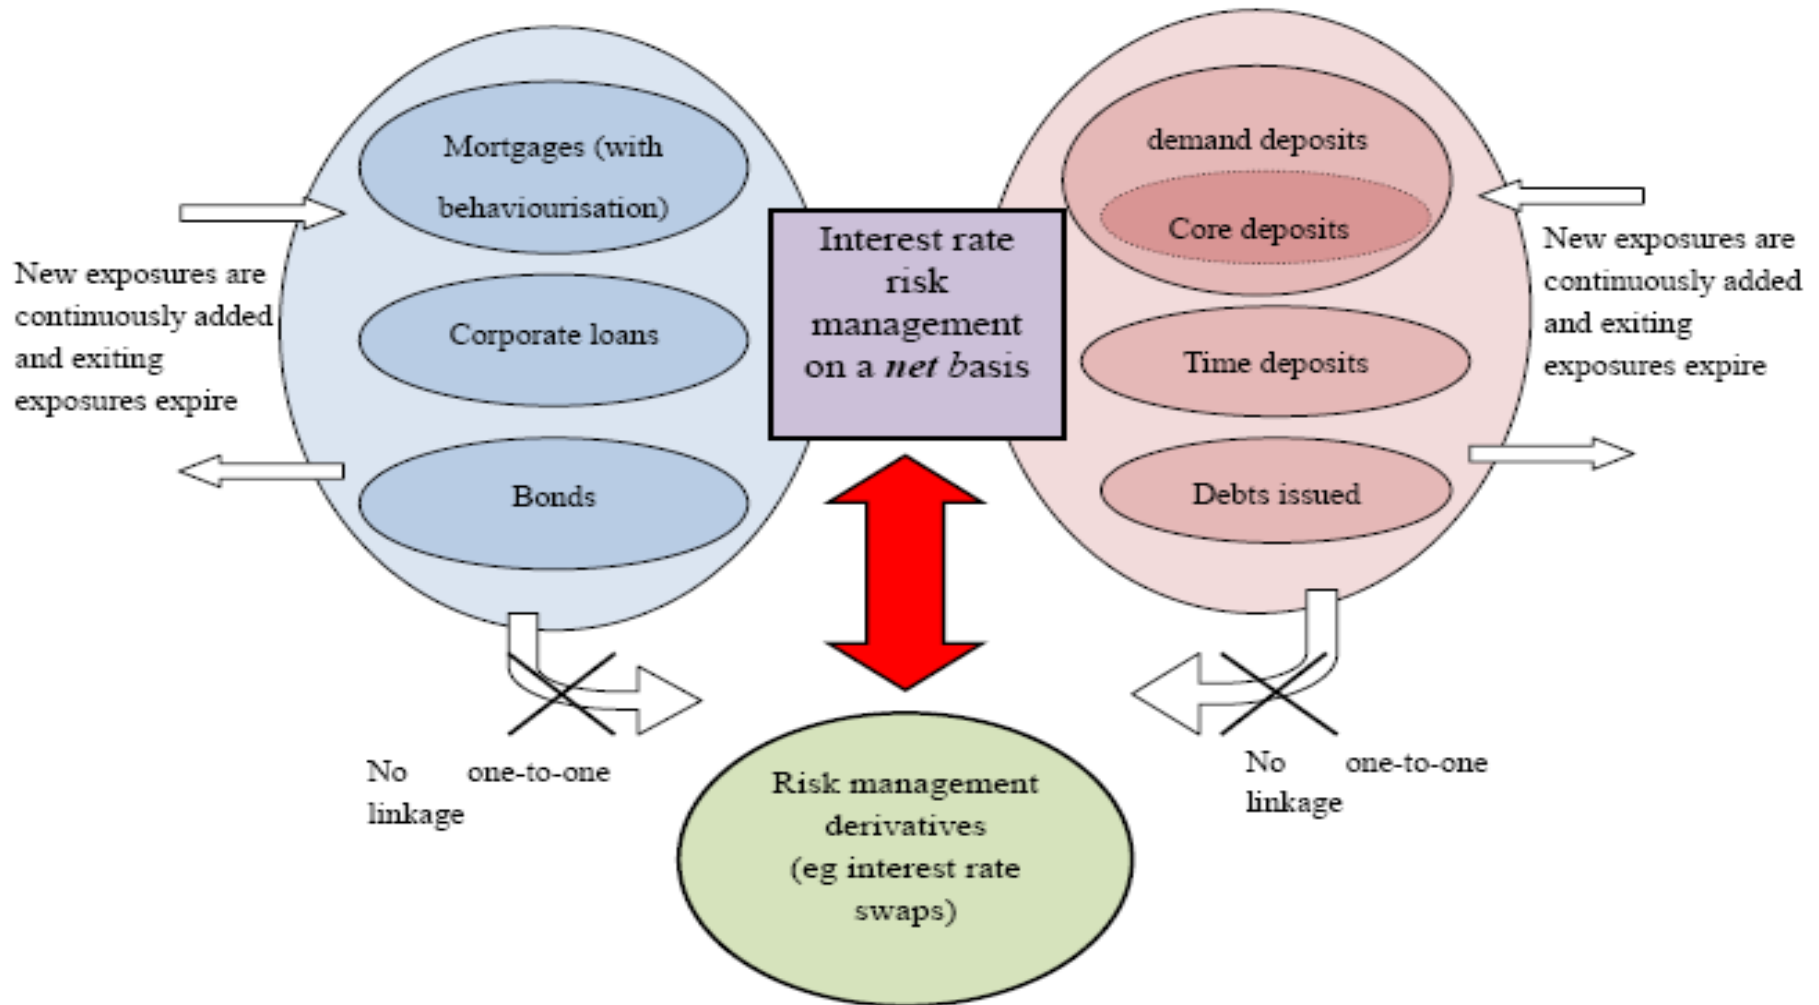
Mortgages (with behaviourisation)

Corporate loans

Bonds

New exposures are continuously added and exiting exposures expire

Interest rate risk management on a *net* basis

demand deposits

Core deposits

Time deposits

Debts issued

New exposures are continuously added and exiting exposures expire

No one-to-one linkage

Risk management derivatives (eg interest rate swaps)

No one-to-one linkage